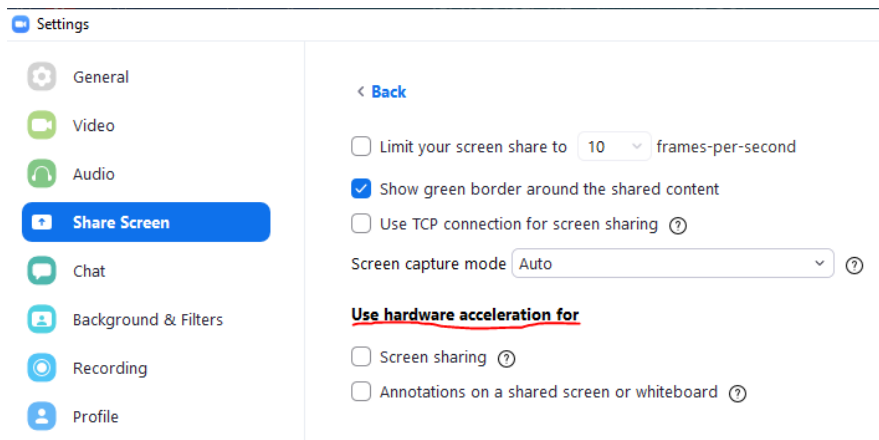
Settings

General

Video

Audio

Share Screen

Chat

Background & Filters

Recording

Profile

< Back

Limit your screen share to 10 frames-per-second

Show green border around the shared content

Use TCP connection for screen sharing ?

Screen capture mode Auto ?

Use hardware acceleration for

Screen sharing ?

Annotations on a shared screen or whiteboard ?